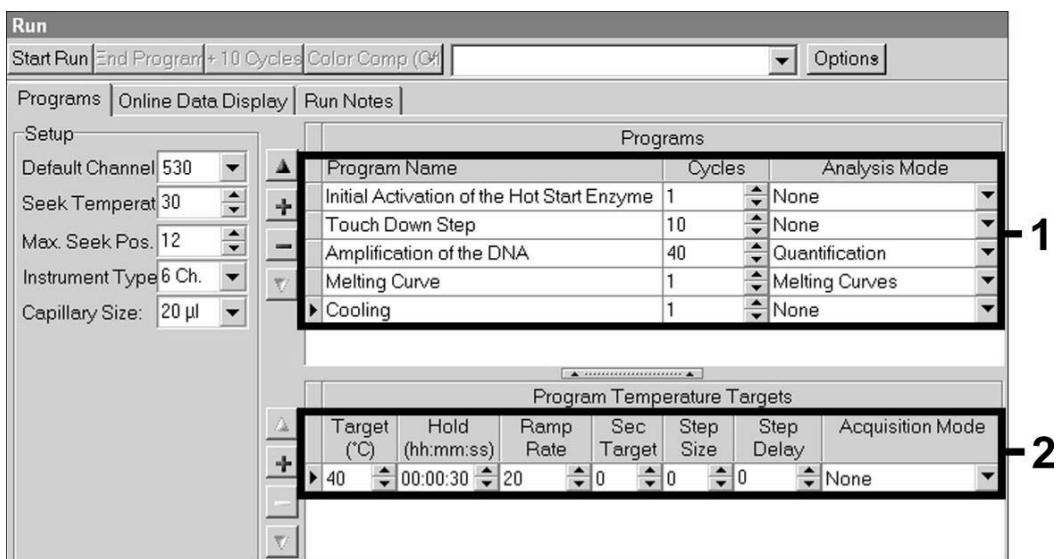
Run

Start Run | End Program | + 10 Cycles | Color Comp (Of | Options

Programs | Online Data Display | Run Notes

Setup

Default Channel 530

Seek Temperat 30

Max. Seek Pos. 12

Instrument Type 6 Ch.

Capillary Size: 20 µl

Programs

| Program Name | Cycles | Analysis Mode |
|---|---|---|
| Initial Activation of the Hot Start Enzyme | 1 | None |
| Touch Down Step | 10 | None |
| Amplification of the DNA | 40 | Quantification |
| Melting Curve | 1 | Melting Curves |
| Cooling | 1 | None |

1

Program Temperature Targets

| Target (°C) | Hold (hh:mm:ss) | Ramp Rate | Sec Target | Step Size | Step Delay | Acquisition Mode |
|---|---|---|---|---|---|---|
| 40 | 00:00:30 | 20 | 0 | 0 | 0 | None |

2